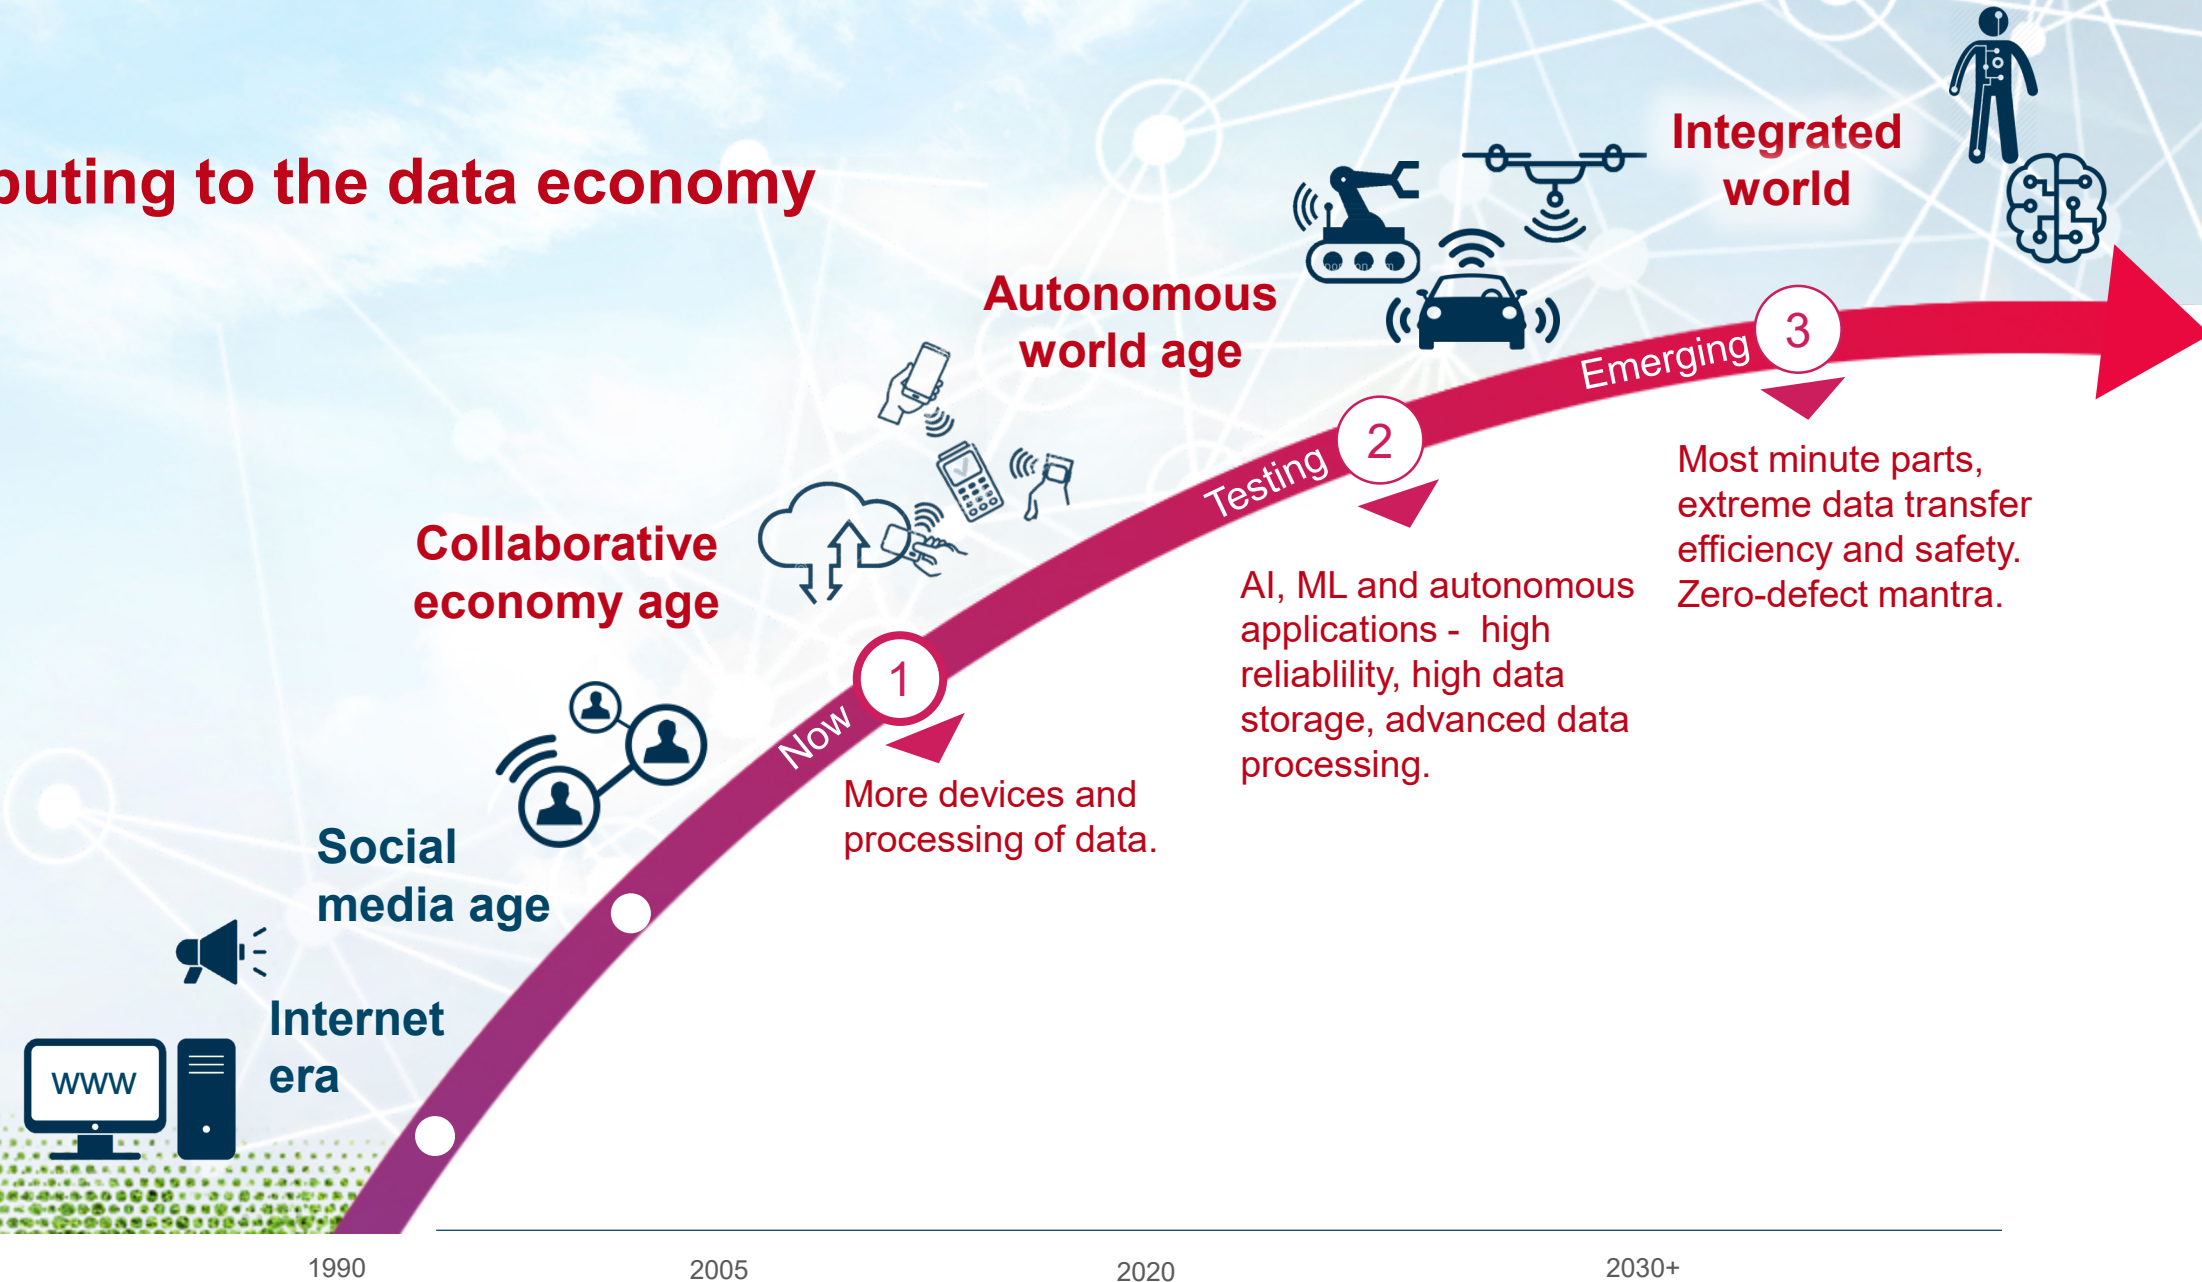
puting to the data economy

Integrated world

Autonomous world age

Collaborative economy age

Social media age

Internet era

WWW

Now

1

Testing

2

Emerging

3

More devices and processing of data.

AI, ML and autonomous applications - high reliablility, high data storage, advanced data processing.

Most minute parts, extreme data transfer efficiency and safety. Zero-defect mantra.

1990

2005

2020

2030+